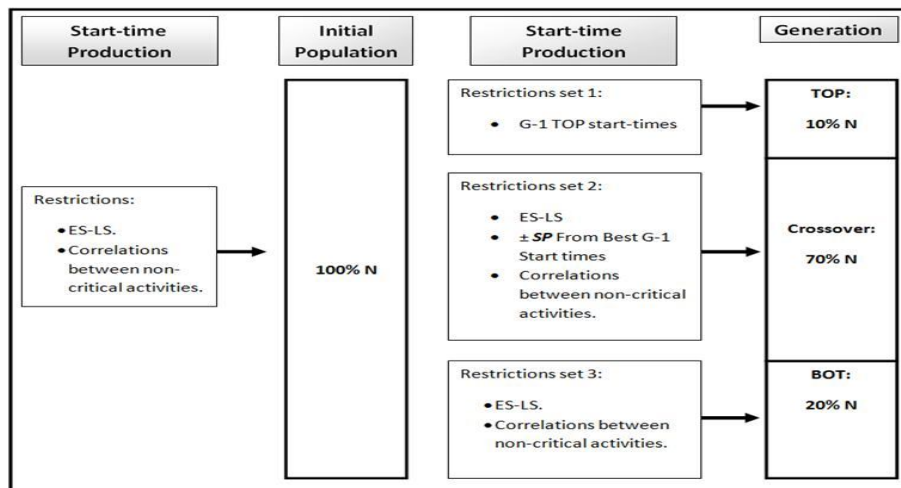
Start-time Production

Initial Population

Start-time Production

Generation

Restrictions:

- ES-LS.
- Correlations between non-critical activities.

100% N

Restrictions set 1:

- G-1 TOP start-times

TOP:

10% N

Restrictions set 2:

- ES-LS
- ± ***SP*** From Best G-1 Start times
- Correlations between non-critical activities.

Crossover:

70% N

Restrictions set 3:

- ES-LS.
- Correlations between non-critical activities.

BOT:

20% N